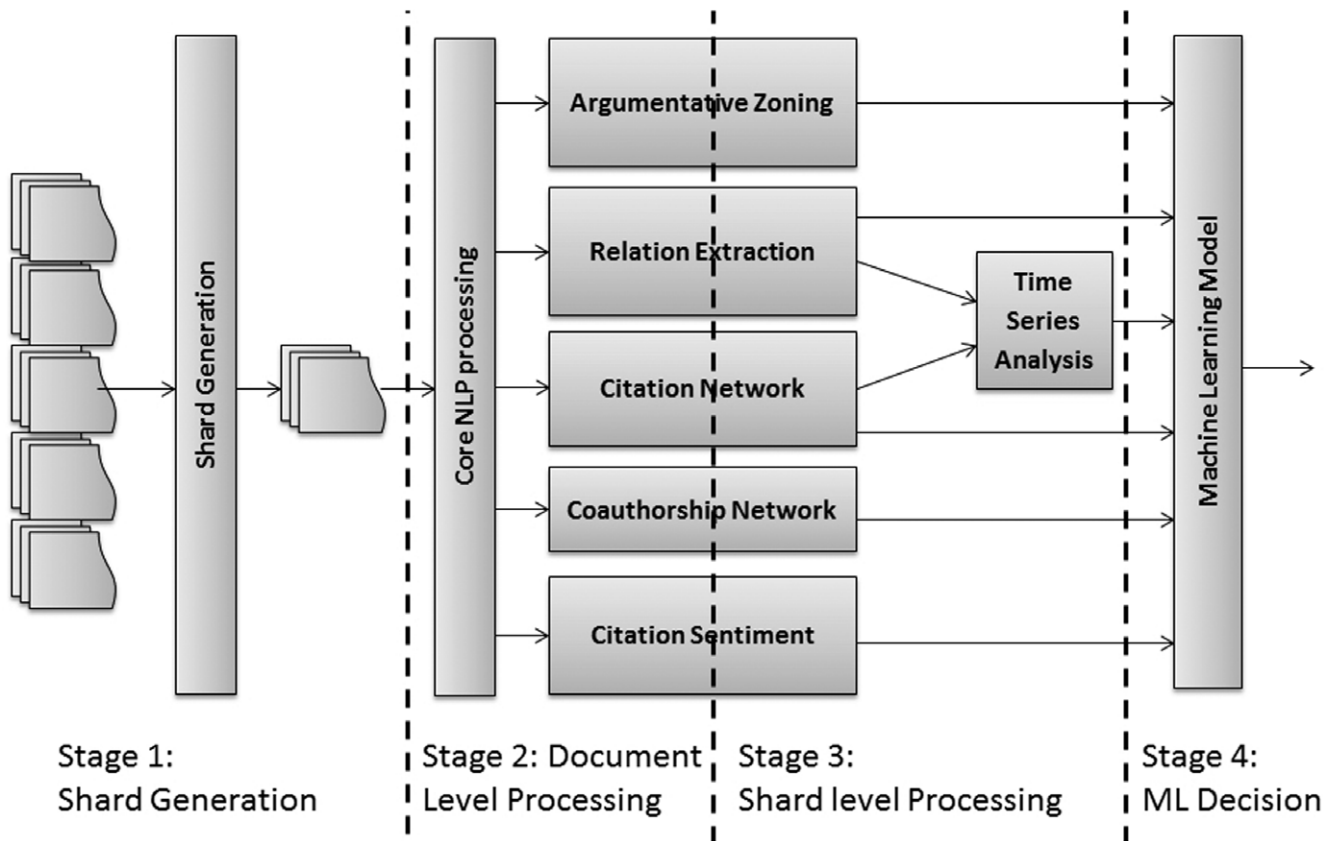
Shard Generation

Core NLP processing

Argumentative Zoning

Relation Extraction

Citation Network

Coauthorship Network

Citation Sentiment

Time Series Analysis

Machine Learning Model

Stage 1: Shard Generation

Stage 2: Document Level Processing

Stage 3: Shard level Processing

Stage 4: ML Decision